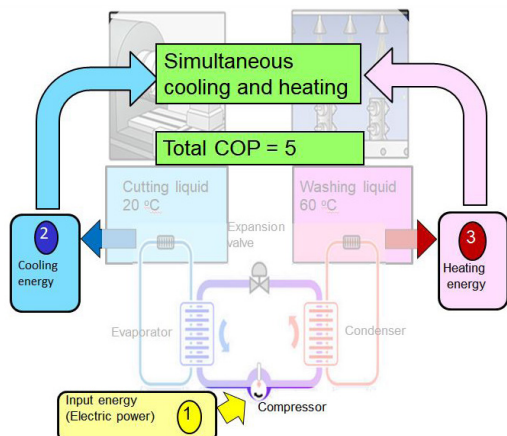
Simultaneous cooling and heating

Total COP = 5

Cutting liquid 20 ºC

Washing liquid 60 ºC

Expansion valve

2

Cooling energy

3

Heating energy

Evaporator

Condenser

Input energy (Electric power)

1

Compressor